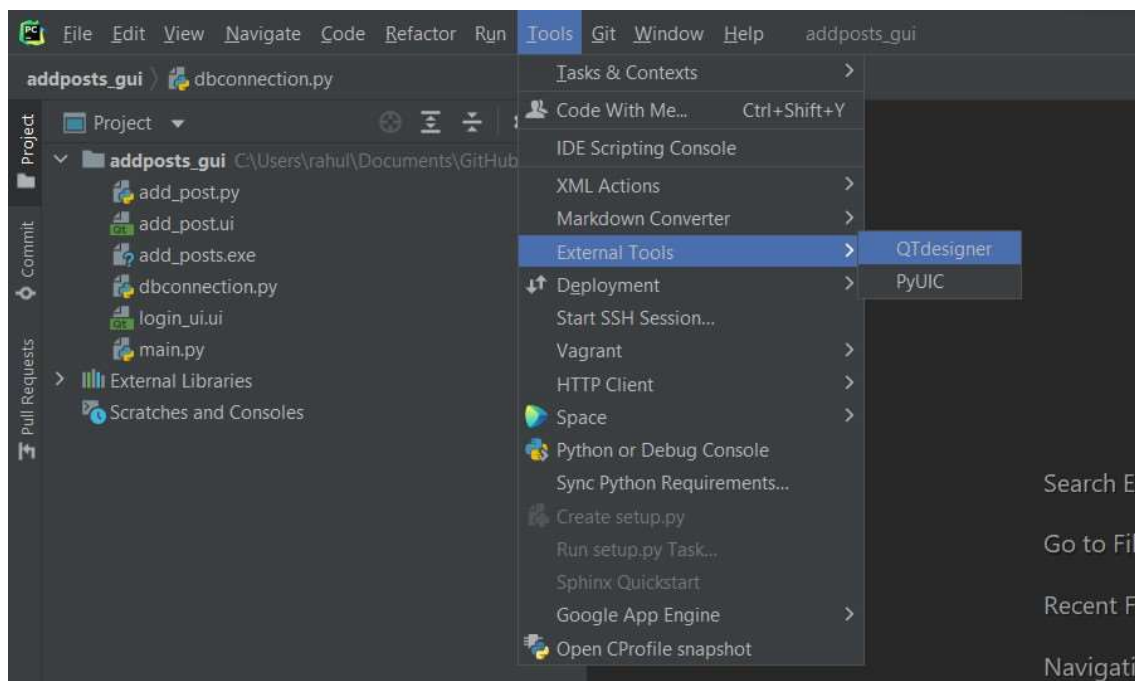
File Edit View Navigate Code Refactor Run Tools Git Window Help addposts_gui

addposts_gui 〉 dbconnection.py

Project

Project

addposts_gui C:\Users\rahul\Documents\GitHub
add_post.py
add_post.ui
add_posts.exe
dbconnection.py
login_ui.ui
main.py
External Libraries
Scratches and Consoles

Commit

Pull Requests

Tasks & Contexts
Code With Me... Ctrl+Shift+Y
IDE Scripting Console
XML Actions
Markdown Converter
External Tools
Deployment
Start SSH Session...
Vagrant
HTTP Client
Space
Python or Debug Console
Sync Python Requirements...
Create setup.py
Run setup.py Task...
Sphinx Quickstart
Google App Engine
Open CProfile snapshot

QTdesigner
PyUIC

Search E
Go to Fi
Recent F
Navigati